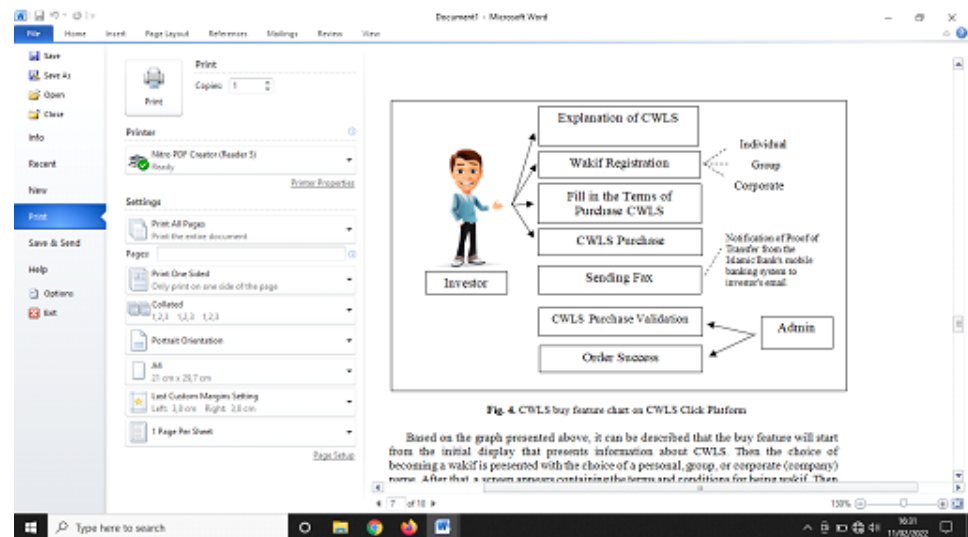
Document1 - Microsoft Word

File Home Insert Page Layout References Mailings Review View

Save
Save As
Open
Close
Info
Recent
New
Print
Save & Send
Help
Options
Exit

Print
Copies: 1
Print

Printer
Nitro PDF Creator (Reader 3)
Ready
Printer Properties

Settings
Print All Pages
Print the entire document
Pages:
Print One Sided
Only print on one side of the page
Collated
1,2,3 1,2,3 1,2,3
Portrait Orientation
A4
21 cm x 29,7 cm
Last Custom Margins Setting
Left: 3,0 cm Right: 2,8 cm
1 Page Per Sheet
Page Setup

Explanation of CWLS
Wakif Registration
Individual
Group
Corporate
Fill in the Terms of Purchase CWLS
CWLS Purchase
Notification of Proof of Transfer from the Islamic Bank's mobile banking system to investor's email
Investor
Sending Fax
CWLS Purchase Validation
Admin
Order Success

Fig. 4. CWLS buy feature chart on CWLS Click Platform

Based on the graph presented above, it can be described that the buy feature will start from the initial display that presents information about CWLS. Then the choice of becoming a wakif is presented with the choice of a personal, group, or corporate (company) name. After that, a screen appears containing the terms and conditions for being wakif. Then

7 of 10

130%

Type here to search

10:21
11/02/2022